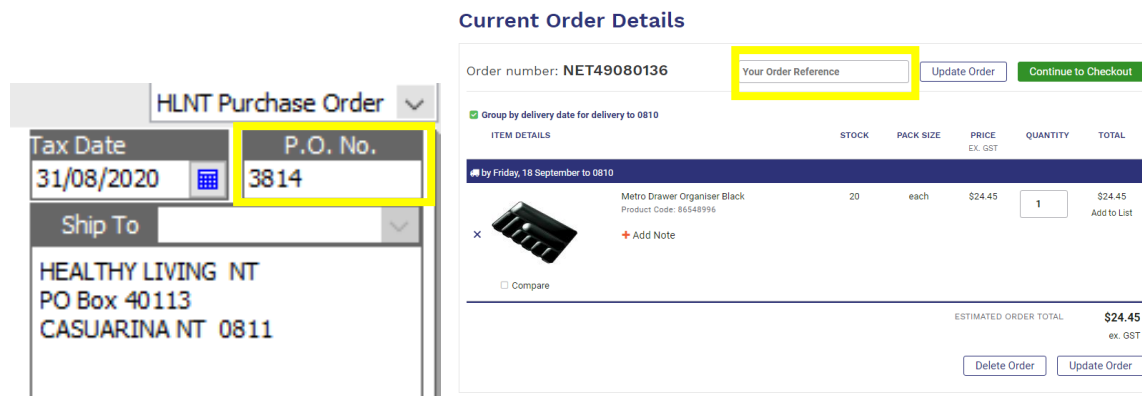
HLNT Purchase Order

Tax Date
31/08/2020

P.O. No.
3814

Ship To

HEALTHY LIVING NT
PO Box 40113
CASUARINA NT 0811

Current Order Details

Order number: NET49080136

Your Order Reference

Update Order

Continue to Checkout

Group by delivery date for delivery to 0810

| ITEM DETAILS | STOCK | PACK SIZE | PRICE EX. GST | QUANTITY | TOTAL |
|---|---|---|---|---|---|
| by Friday, 18 September to 0810 | | | | | |
| Metro Drawer Organiser Black Product Code: 86548996 + Add Note Compare | 20 | each | $24.45 | 1 | $24.45 Add to List |

ESTIMATED ORDER TOTAL $24.45 ex. GST

Delete Order

Update Order